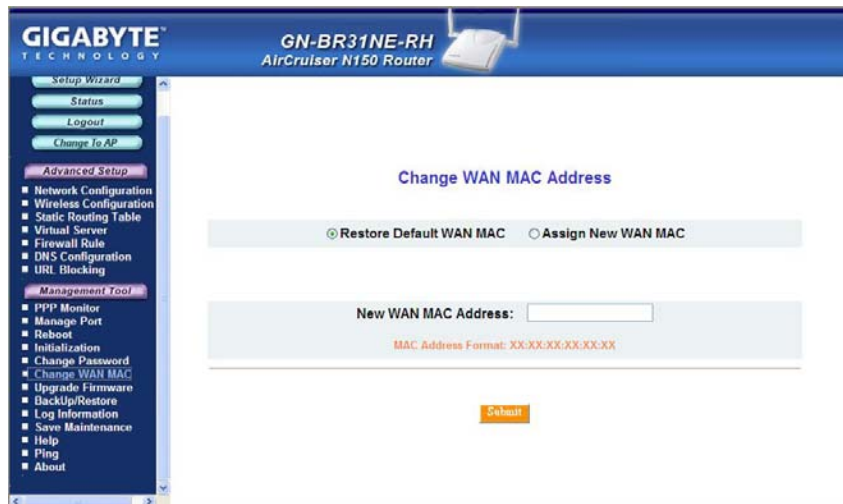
GIGABYTE
TECHNOLOGY

GN-BR31NE-RH
AirCruiser N150 Router

Setup Wizard
Status
Logout
Change To AP

Advanced Setup
- Network Configuration
- Wireless Configuration
- Static Routing Table
- Virtual Server
- Firewall Rule
- DNS Configuration
- URL Blocking

Management Tool
- PPP Monitor
- Manage Port
- Reboot
- Initialization
- Change Password
- Change WAN MAC
- Upgrade Firmware
- BackUp/Restore
- Log Information
- Save Maintenance
- Help
- Ping
- About

Change WAN MAC Address

Restore Default WAN MAC   Assign New WAN MAC

New WAN MAC Address:

MAC Address Format: XX:XX:XX:XX:XX:XX

Submit